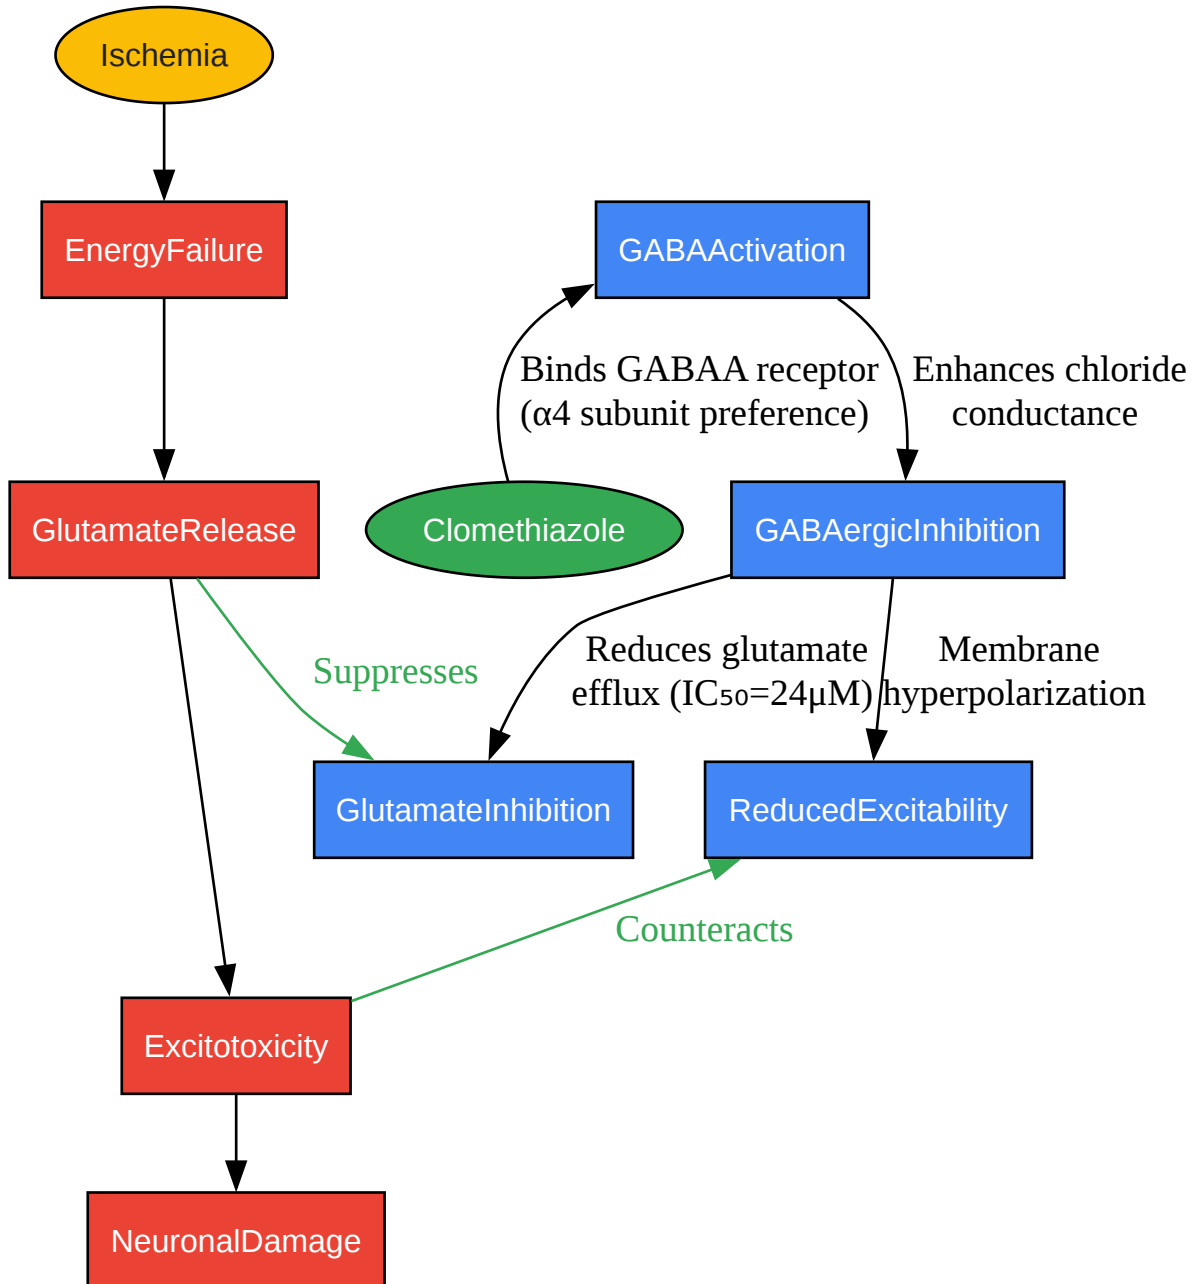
Ischemia

EnergyFailure

GABAActivation

Binds GABAA receptor (α4 subunit preference)

Enhances chloride conductance

GlutamateRelease

Clomethiazole

GABAergicInhibition

Suppresses

Reduces glutamate efflux ($IC_{50}$=24μM)

Membrane hyperpolarization

GlutamateInhibition

ReducedExcitability

Counteracts

Excitotoxicity

NeuronalDamage